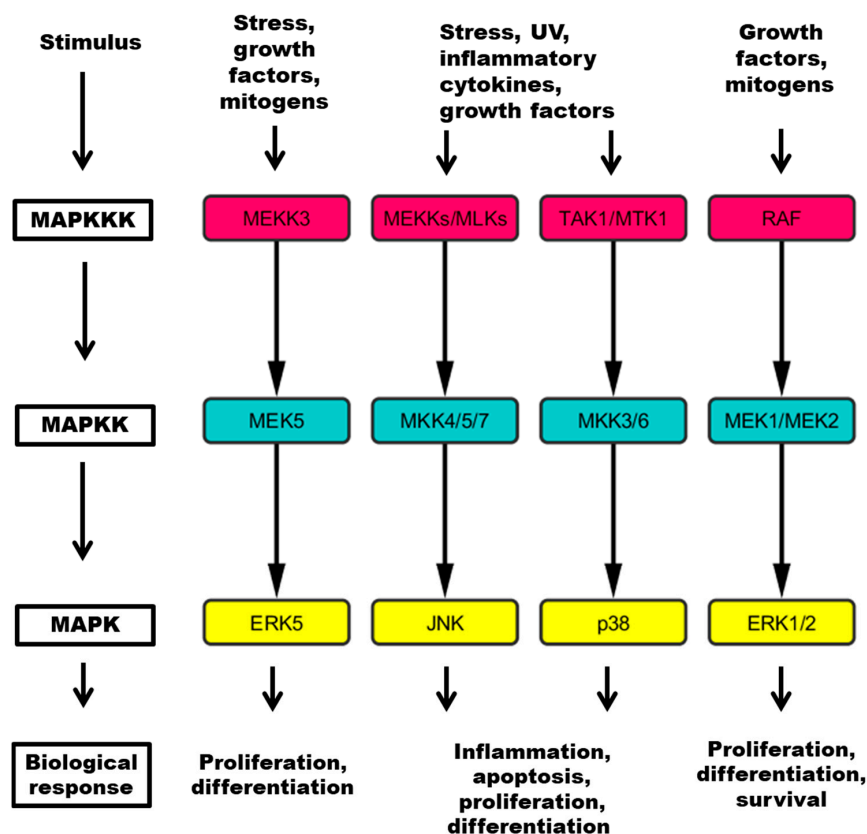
Stimulus

Stress, growth factors, mitogens

Stress, UV, inflammatory cytokines, growth factors

Growth factors, mitogens

MAPKKK

MEKK3

MEKKs/MLKs

TAK1/MTK1

RAF

MAPKK

MEK5

MKK4/5/7

MKK3/6

MEK1/MEK2

MAPK

ERK5

JNK

p38

ERK1/2

Biological response

Proliferation, differentiation

Inflammation, apoptosis, proliferation, differentiation

Proliferation, differentiation, survival